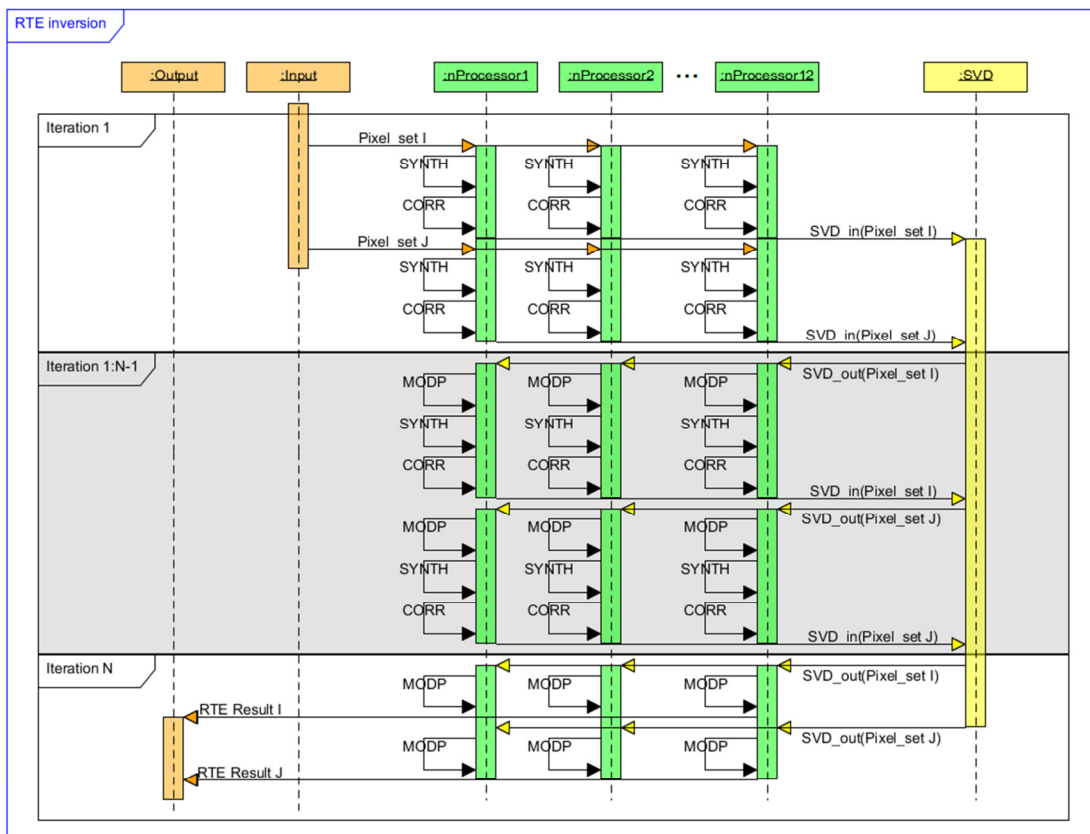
RTE inversion

:Output
:Input
:nProcessor1
:nProcessor2
...
:nProcessor12
:SVD

Iteration 1

Pixel_set I
SYNTH
SYNTH
SYNTH
CORR
CORR
CORR
SVD_in(Pixel_set I)
Pixel_set J
SYNTH
SYNTH
SYNTH
CORR
CORR
CORR
SVD_in(Pixel_set J)

Iteration 1:N-1

SVD_out(Pixel_set I)
MODP
MODP
MODP
SYNTH
SYNTH
SYNTH
CORR
CORR
CORR
SVD_in(Pixel_set I)
SVD_out(Pixel_set J)
MODP
MODP
MODP
SYNTH
SYNTH
SYNTH
CORR
CORR
CORR
SVD_in(Pixel_set J)

Iteration N

SVD_out(Pixel_set I)
MODP
MODP
MODP
RTE Result I
SVD_out(Pixel_set J)
MODP
MODP
MODP
RTE Result J